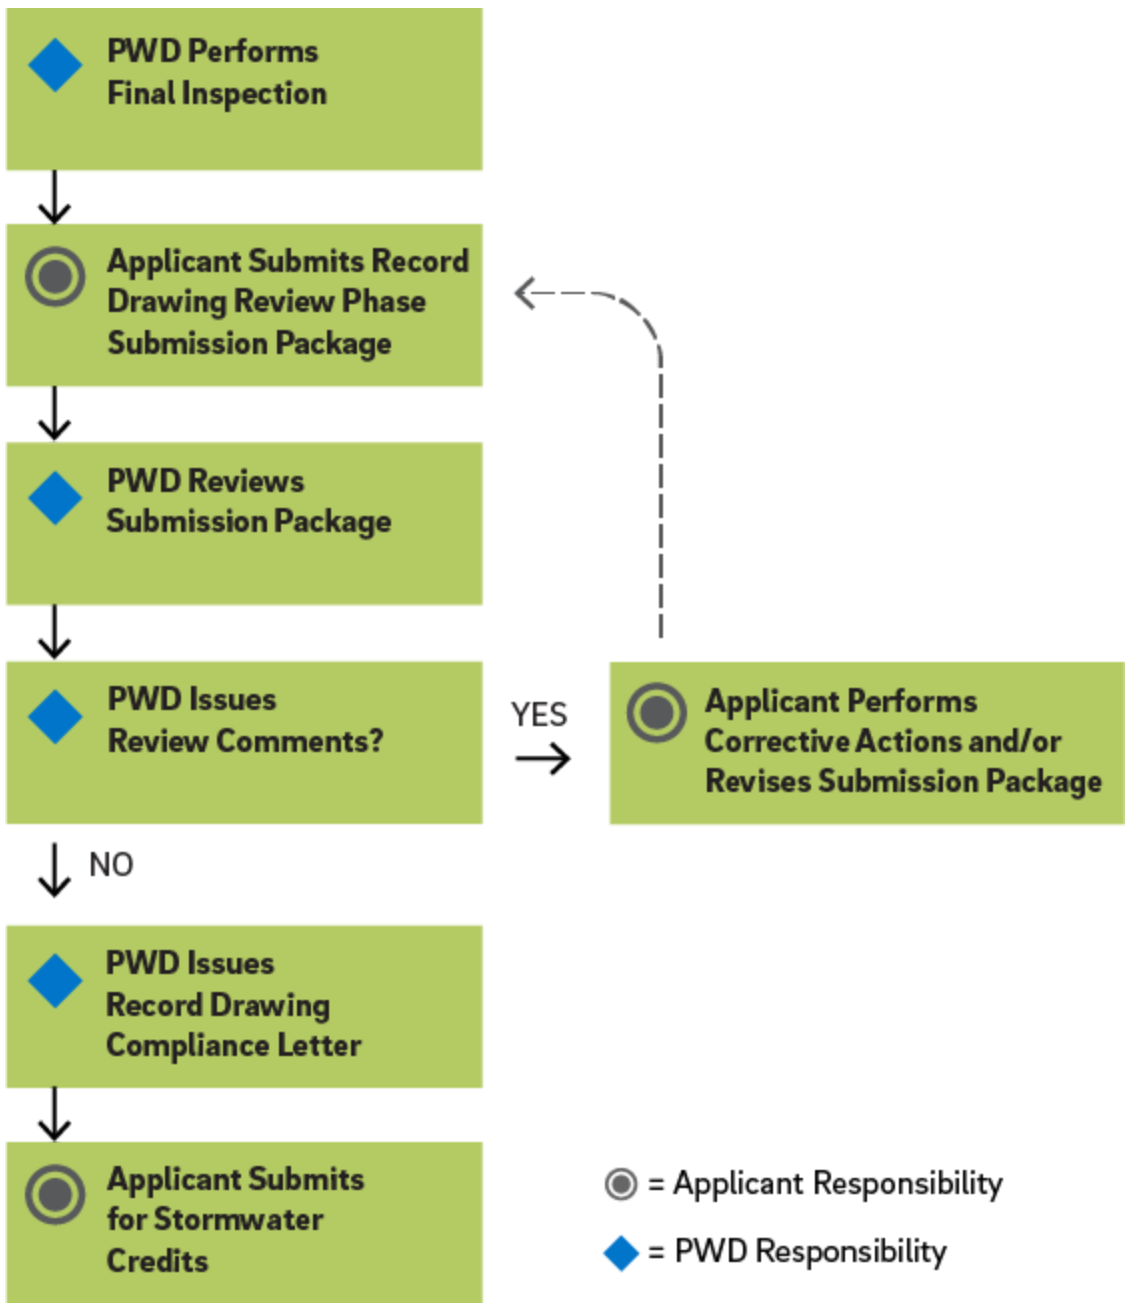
PWD Performs Final Inspection

Applicant Submits Record Drawing Review Phase Submission Package

PWD Reviews Submission Package

PWD Issues Review Comments?

YES

Applicant Performs Corrective Actions and/or Revises Submission Package

NO

PWD Issues Record Drawing Compliance Letter

Applicant Submits for Stormwater Credits

= Applicant Responsibility

= PWD Responsibility